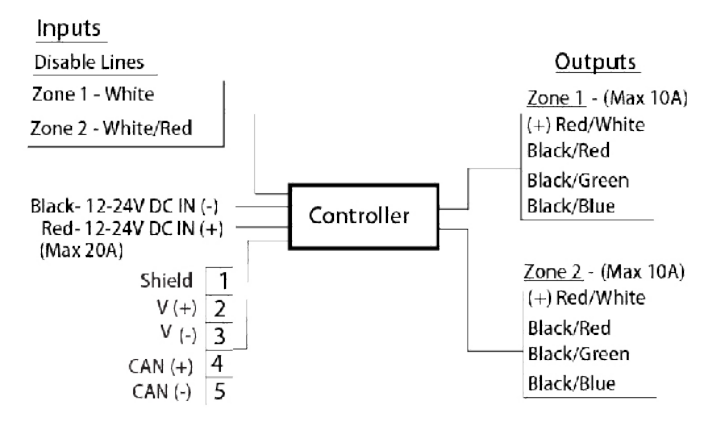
Inputs

Disable Lines

Zone 1 - White

Zone 2 - White/Red

Black- 12-24V DC IN (-)
Red- 12-24V DC IN (+)
(Max 20A)

Shield 1
V (+) 2
V (-) 3
CAN (+) 4
CAN (-) 5

Controller

Outputs

Zone 1 - (Max 10A)
(+) Red/White
Black/Red
Black/Green
Black/Blue

Zone 2 - (Max 10A)
(+) Red/White
Black/Red
Black/Green
Black/Blue